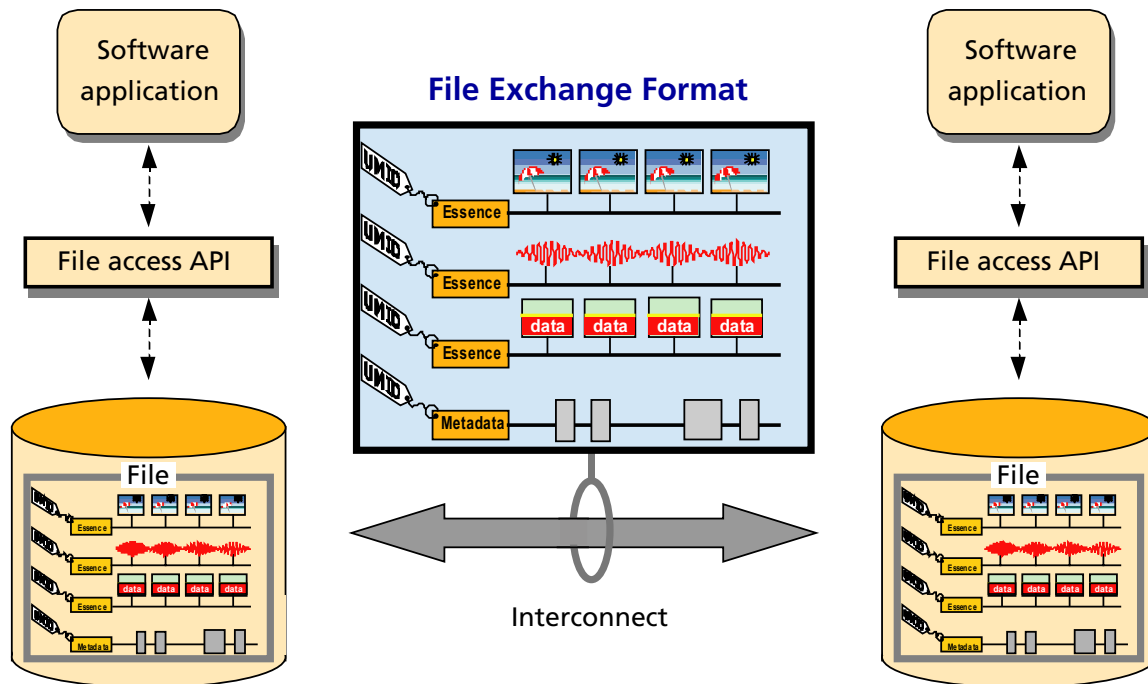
Software application

File access API

File

UMID Essence

UMID Essence

UMID Essence

data data data data

UMID Metadata

File Exchange Format

UMID Essence

UMID Essence

UMID Essence

data data data data

UMID Metadata

Interconnect

Software application

File access API

File

UMID Essence

UMID Essence

UMID Essence

data data data data

UMID Metadata